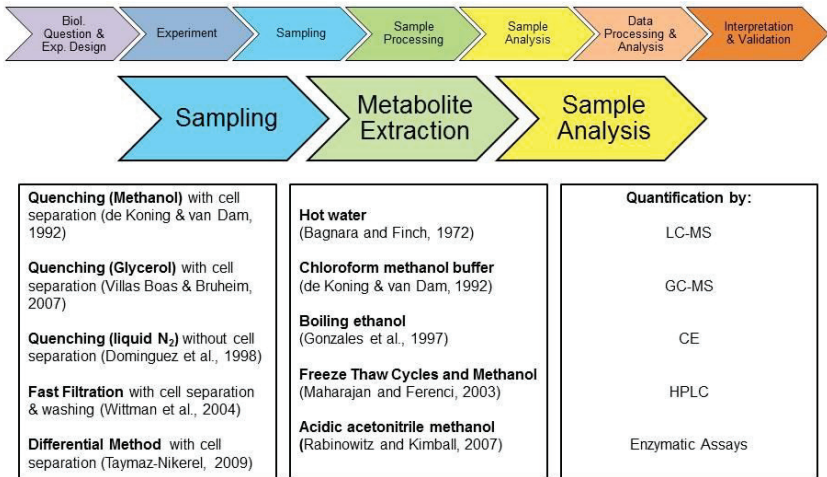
Biol. Question & Exp. Design

Experiment

Sampling

Sample Processing

Sample Analysis

Data Processing & Analysis

Interpretation & Validation

Sampling

Metabolite Extraction

Sample Analysis

**Quenching (Methanol)** with cell separation (de Koning & van Dam, 1992)

**Quenching (Glycerol)** with cell separation (Villas Boas & Bruheim, 2007)

**Quenching (liquid $N_2$)** without cell separation (Dominguez et al., 1998)

**Fast Filtration** with cell separation & washing (Wittman et al., 2004)

**Differential Method** with cell separation (Taymaz-Nikerel, 2009)

**Hot water**
(Bagnara and Finch, 1972)

**Chloroform methanol buffer**
(de Koning & van Dam, 1992)

**Boiling ethanol**
(Gonzales et al., 1997)

**Freeze Thaw Cycles and Methanol**
(Maharajan and Ferenci, 2003)

**Acidic acetonitrile methanol**
(Rabinowitz and Kimball, 2007)

**Quantification by:**

LC-MS

GC-MS

CE

HPLC

Enzymatic Assays